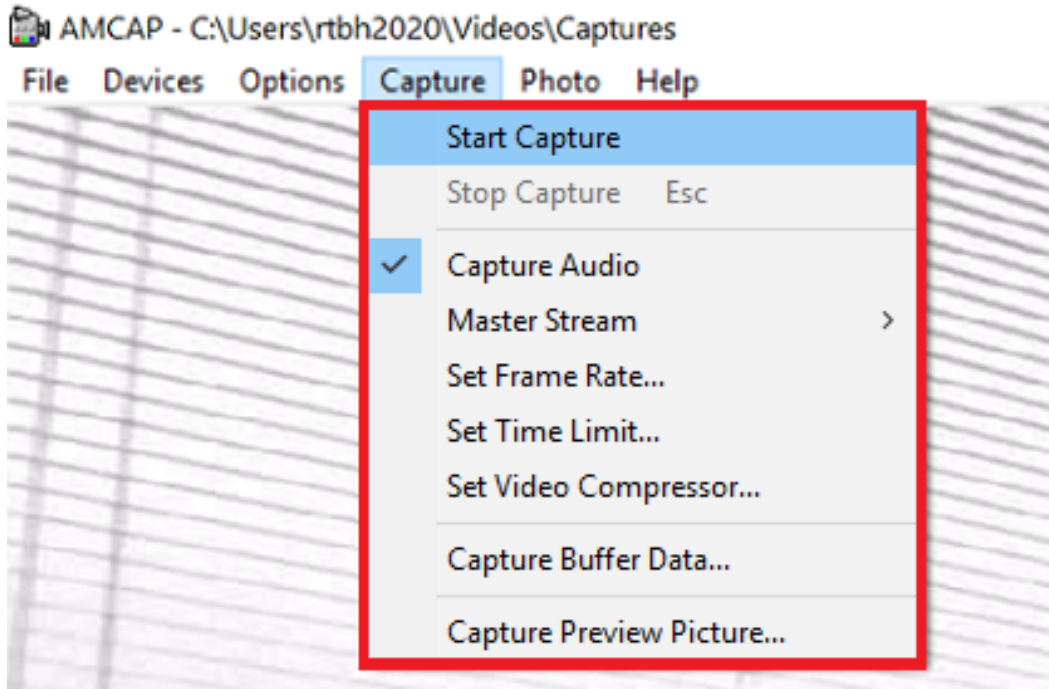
AMCAP - C:\Users\rtbh2020\Videos\Captures

File Devices Options Capture Photo Help

Start Capture
Stop Capture Esc
Capture Audio
Master Stream
Set Frame Rate...
Set Time Limit...
Set Video Compressor...
Capture Buffer Data...
Capture Preview Picture...